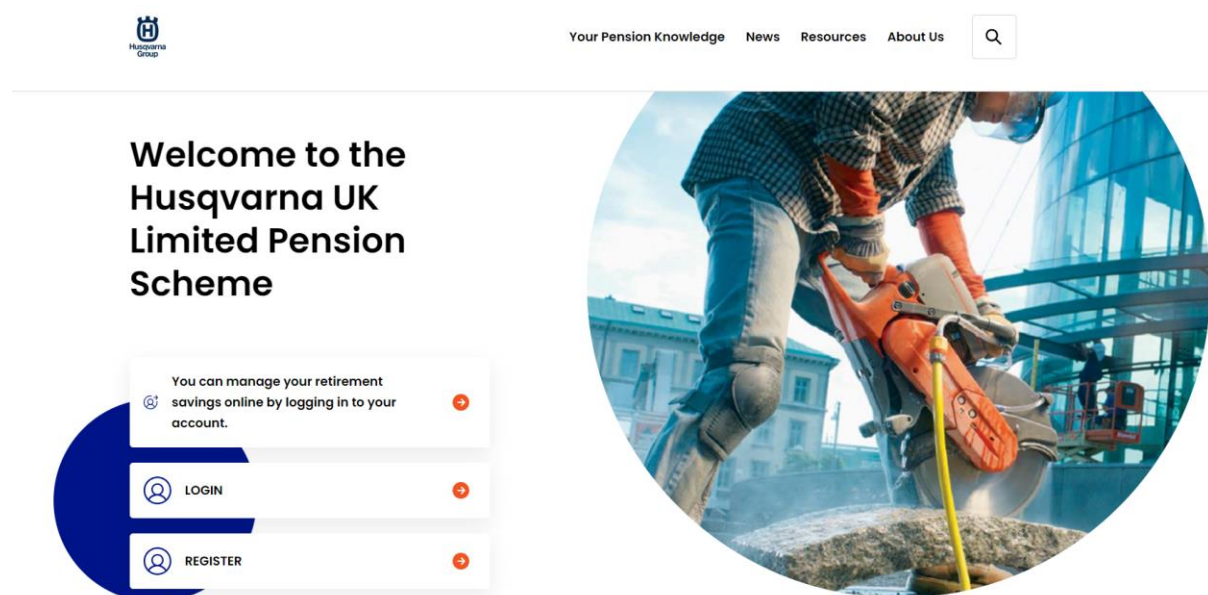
Husqvarna Group

Your Pension Knowledge News Resources About Us

Welcome to the Husqvarna UK Limited Pension Scheme

You can manage your retirement savings online by logging in to your account.

LOGIN

REGISTER